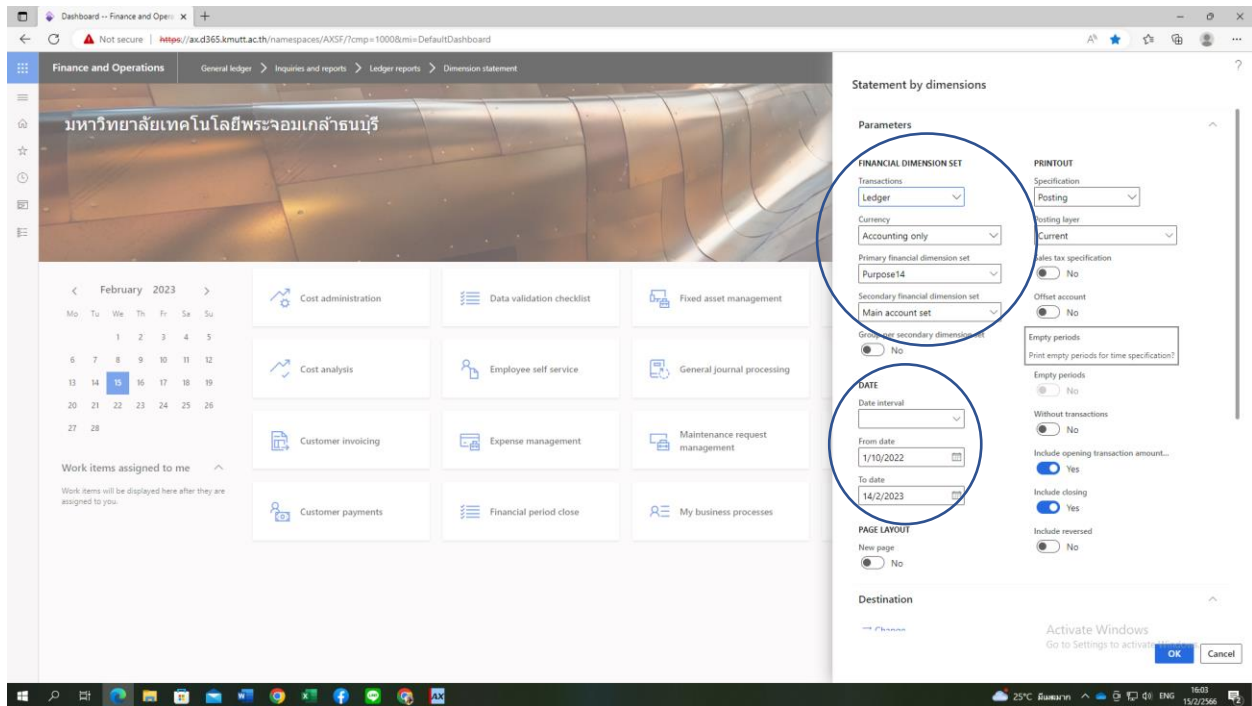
Dashboard -- Finance and Oper ×  +

Not secure | https://ax.d365.kmutt.ac.th/namespaces/AXSF/?cmp=1000&mi=DefaultDashboard

Finance and Operations   General ledger > Inquiries and reports > Ledger reports > Dimension statement

มหาวิทยาลัยเทคโนโลยีพระจอมเกล้าธนบุรี

< February 2023 >
Mo Tu We Th Fr Sa Su
1 2 3 4 5
6 7 8 9 10 11 12
13 14 15 16 17 18 19
20 21 22 23 24 25 26
27 28

Work items assigned to me
Work items will be displayed here after they are assigned to you.

Cost administration
Data validation checklist
Fixed asset management
Cost analysis
Employee self service
General journal processing
Customer invoicing
Expense management
Maintenance request management
Customer payments
Financial period close
My business processes

Statement by dimensions

Parameters

FINANCIAL DIMENSION SET
Transactions
Ledger
Currency
Accounting only
Primary financial dimension set
Purpose14
Secondary financial dimension set
Main account set
Group per secondary dimension set
No

DATE
Date interval

From date
1/10/2022
To date
14/2/2023

PAGE LAYOUT
New page
No

PRINTOUT
Specification
Posting
Posting layer
Current
Sales tax specification
No
Offset account
No
Empty periods
Print empty periods for time specification?
Empty periods
No
Without transactions
No
Include opening transaction amount...
Yes
Include closing
Yes
Include reversed
No

Destination
→ Change

Activate Windows
Go to Settings to activate Windows.

OK   Cancel

25°C มีเมฆมาก   ENG   16:03 15/2/2566